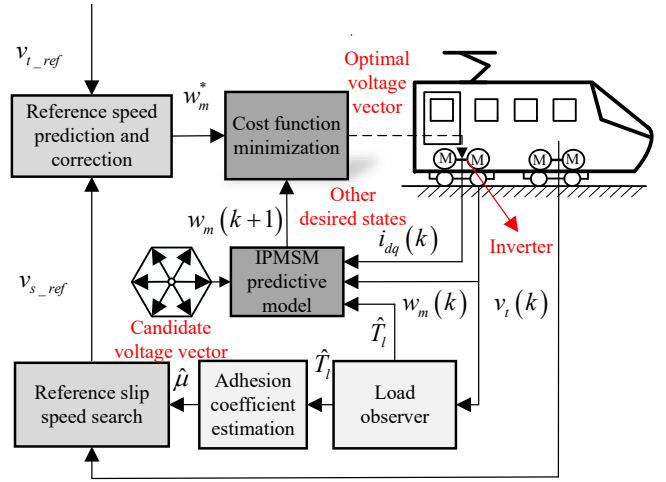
$v_{t\_ref}$

$w_m^*$

Reference speed prediction and correction

Cost function minimization

Optimal voltage vector

M M M M

Other desired states

Inverter

$w_m(k+1)$

$i_{dq}(k)$

IPMSM predictive model

$v_{s\_ref}$

$w_m(k)$

$v_t(k)$

Candidate voltage vector

$\hat{T}_l$

$\hat{T}_l$

$\hat{\mu}$

Reference slip speed search

Adhesion coefficient estimation

Load observer